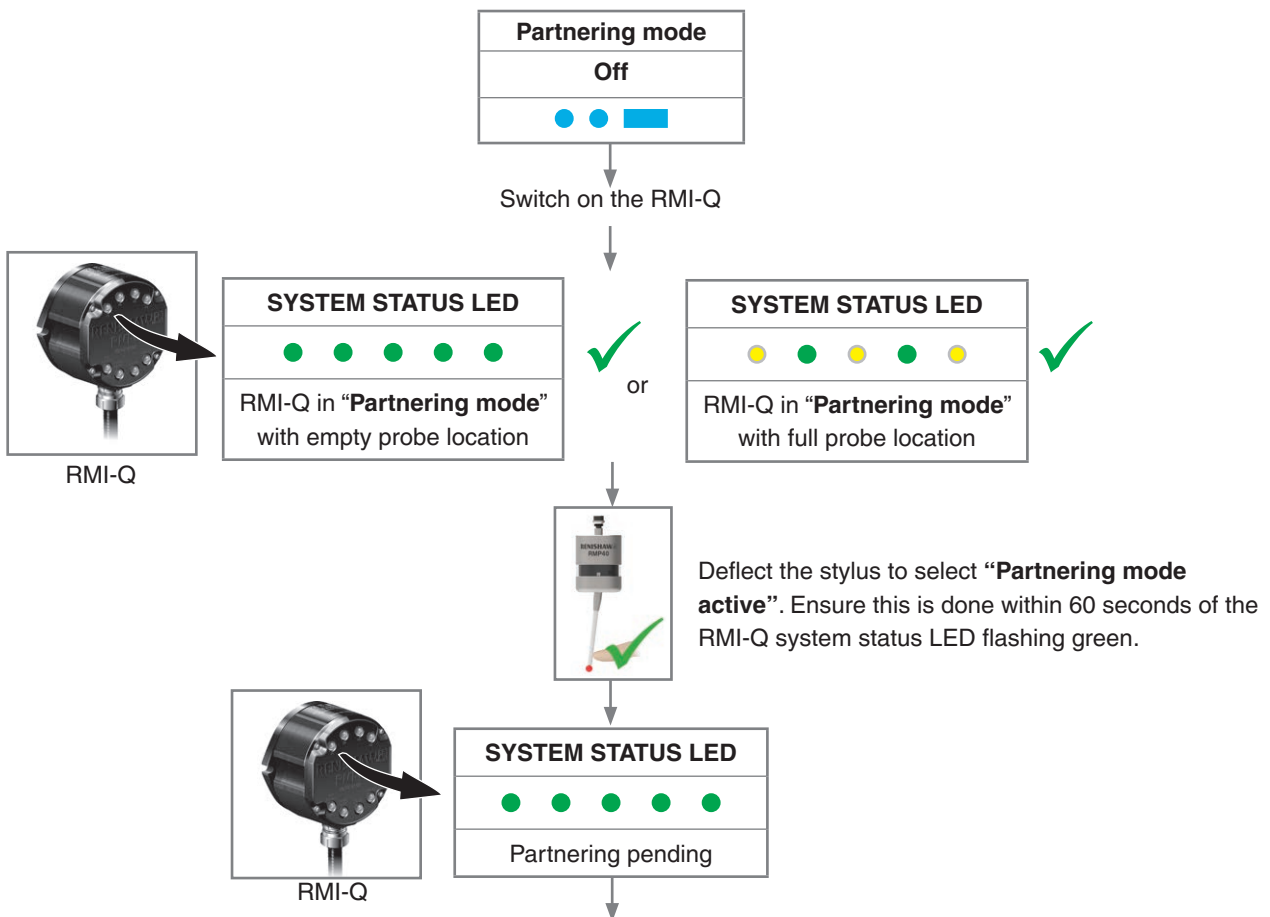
Partnering mode

Off

Switch on the RMI-Q

SYSTEM STATUS LED

RMI-Q in "Partnering mode" with empty probe location

RMI-Q

or

SYSTEM STATUS LED

RMI-Q in "Partnering mode" with full probe location

RENISHAW RMP40

Deflect the stylus to select "Partnering mode active". Ensure this is done within 60 seconds of the RMI-Q system status LED flashing green.

SYSTEM STATUS LED

Partnering pending

RMI-Q